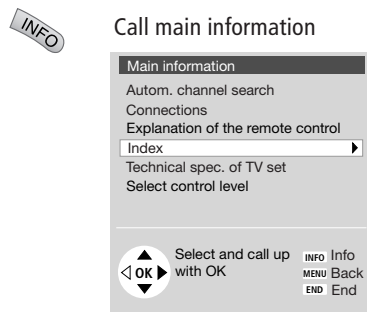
INFO

Call main information

Main information

Autom. channel search

Connections

Explanation of the remote control

Index

Technical spec. of TV set

Select control level

OK

Select and call up with OK

INFO Info

MENU Back

END End